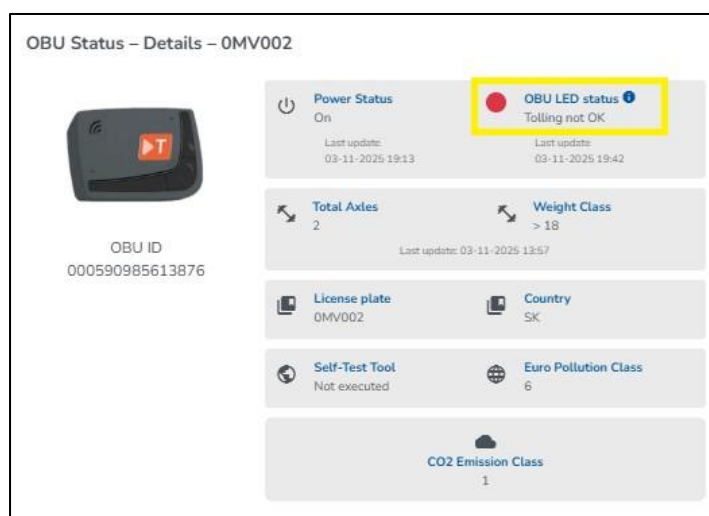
OBU Status – Details – 0MV002

T

OBU ID
000590985613876

Power Status
On

Last update
03-11-2025 19:13

OBU LED status
Tolling not OK

Last update
03-11-2025 19:42

Total Axles
2

Weight Class
> 18

Last update: 03-11-2025 13:57

License plate
0MV002

Country
SK

Self-Test Tool
Not executed

Euro Pollution Class
6

CO2 Emission Class
1